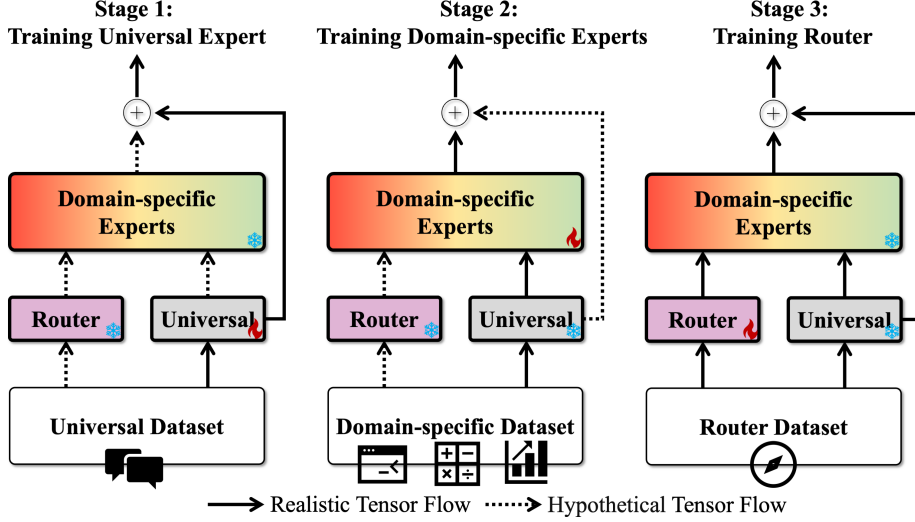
Stage 1:
Training Universal Expert

Domain-specific Experts

Router

Universal

Universal Dataset

Stage 2:
Training Domain-specific Experts

Domain-specific Experts

Router

Universal

Domain-specific Dataset

Stage 3:
Training Router

Domain-specific Experts

Router

Universal

Router Dataset

Realistic Tensor Flow Hypothetical Tensor Flow